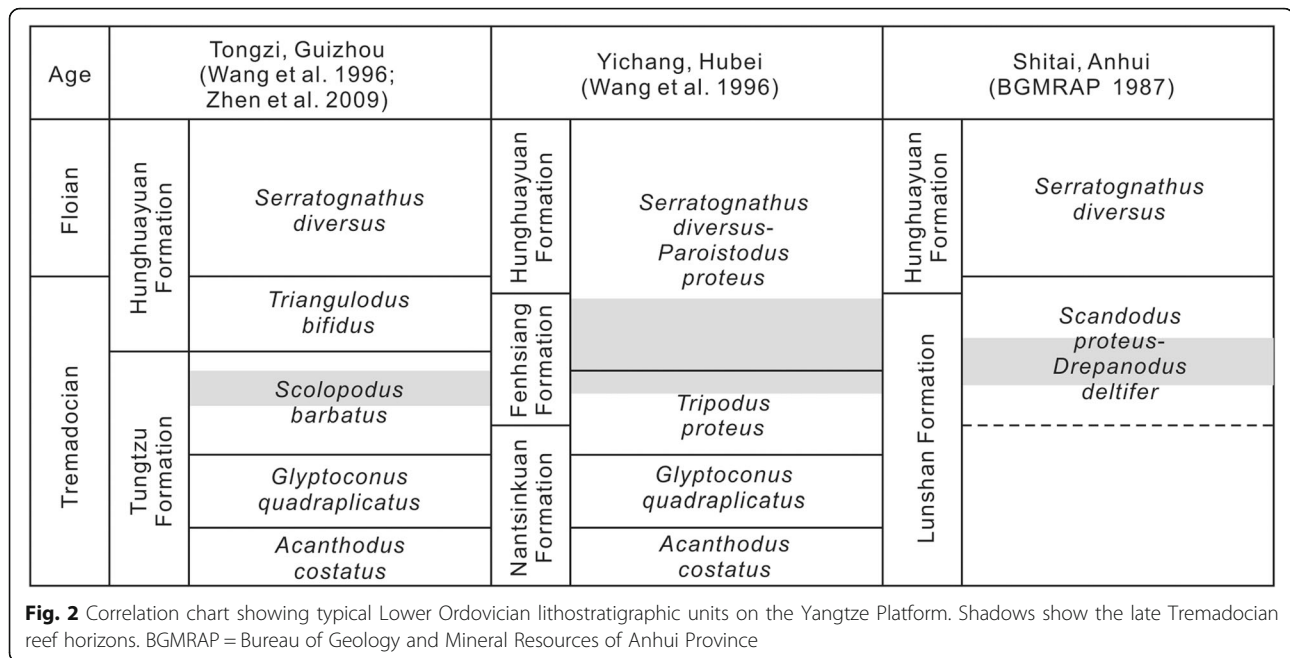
| Age | Tongzi, Guizhou (Wang et al. 1996; Zhen et al. 2009) | | Yichang, Hubei (Wang et al. 1996) | | Shitai, Anhui (BGMRAP 1987) | |
|---|---|---|---|---|---|---|
| Floian | Hunghuayuan Formation | *Serratognathus diversus* | Hunghuayuan Formation | *Serratognathus diversus-Paroistodus proteus* | Hunghuayuan Formation | *Serratognathus diversus* |
| Tremadocian | Hunghuayuan Formation | *Triangulodus bifidus* | Fenhsiang Formation | | Lunshan Formation | *Scandodus proteus-Drepanodus deltifer* |
| Tremadocian | Tungtzu Formation | *Scolopodus barbatus* | Fenhsiang Formation | *Tripodus proteus* | Lunshan Formation | |
| Tremadocian | Tungtzu Formation | *Glyptoconus quadraplicatus* | Nantsinkuan Formation | *Glyptoconus quadraplicatus* | Lunshan Formation | |
| Tremadocian | Tungtzu Formation | *Acanthodus costatus* | Nantsinkuan Formation | *Acanthodus costatus* | Lunshan Formation | |

**Fig. 2** Correlation chart showing typical Lower Ordovician lithostratigraphic units on the Yangtze Platform. Shadows show the late Tremadocian reef horizons. BGMRAP = Bureau of Geology and Mineral Resources of Anhui Province